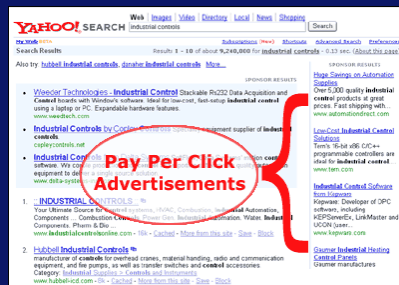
YAHOO! SEARCH

Web | Images | Video | Directory | Local | News | Shopping

industrial controls

Search

My Web

Answers

Subscriptions

Advanced Search

Preferences

Search Results

Results 1 - 10 of about 9,240,000 for industrial controls - 0.12 sec. (About this page)

Also try: hubbell industrial controls, danaher industrial controls More...

SPONSOR RESULTS

Weeder Technologies - Industrial Control Stackable RS232 Data Acquisition and Control boards with Window's software. Ideal for low-cost, fast-setup industrial control using a laptop or PC. Expandable hardware features.
www.weedtech.com

Industrial Controls by Cspley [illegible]
cspleycontrols.net

Industrial Controls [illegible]
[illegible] equipment to deliver a single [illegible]
www.delta-sys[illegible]

Pay Per Click Advertisements

1. ... INDUSTRIAL CONTROLS ...
Your Ultimate Source for industrial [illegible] Combination Industrial Automation. Industrial controls, Power Gen. Industrial Automation. Water, Industrial Components, Pharm & Bio ...
www.industrialcontrolsonline.com - 16k - Cached - More from this site - Save - Block

2. Hubbell Industrial Controls
manufacturer of controls for overhead cranes, material handling, radio and communication equipment, and fire pumps, as well as transfer switches and control accessories.
Category: Industrial Supplies > Controls and Instruments
www.hubbell-icd.com - 6k - Cached - More from this site - Save - Block

SPONSOR RESULTS

Huge Savings on Automation Supplies
Over 5,000 quality industrial control products at great prices. Fast shipping with...
www.automationdirect.com

Low-Cost Industrial Control Solutions
Tern's 16-bit x86 C/C++ programmable controllers are designed for use in...
www.tern.com

Industrial Control Software from Kepware
Kepware: Developer of OPC software, including KEPServerEX, LinkMaster and UCON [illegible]
www.kepware.com

Gaumer Industrial Heating Control Panels
Gaumer manufactures